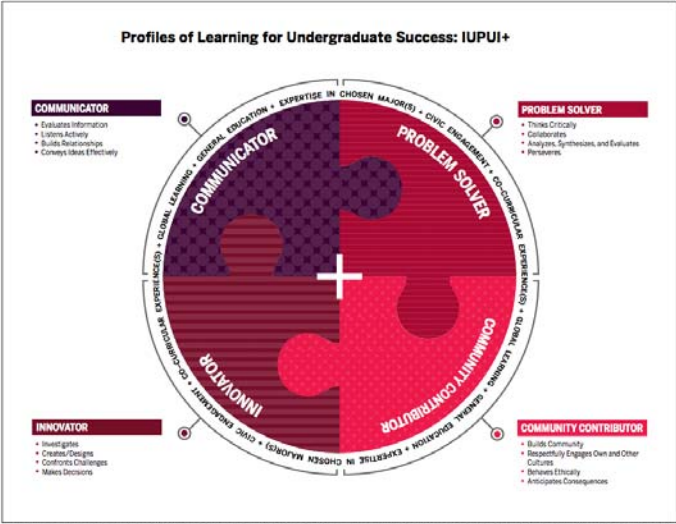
Profiles of Learning for Undergraduate Success: IUPUI+

COMMUNICATOR
+ Evaluates Information
+ Listens Actively
+ Builds Relationships
+ Conveys Ideas Effectively

PROBLEM SOLVER
+ Thinks Critically
+ Collaborates
+ Analyzes, Synthesizes, and Evaluates
+ Perseveres

EXPERTISE IN CHOSEN MAJOR(S) + CIVIC ENGAGEMENT + CO-CURRICULAR EXPERIENCE(S) + GLOBAL LEARNING + GENERAL EDUCATION + EXPERTISE IN CHOSEN MAJOR(S) + CIVIC ENGAGEMENT + CO-CURRICULAR EXPERIENCE(S) + GLOBAL LEARNING + GENERAL EDUCATION +

COMMUNICATOR

PROBLEM SOLVER

INNOVATOR

COMMUNITY CONTRIBUTOR

INNOVATOR
+ Investigates
+ Creates/Designs
+ Confronts Challenges
+ Makes Decisions

COMMUNITY CONTRIBUTOR
+ Builds Community
+ Respectfully Engages Own and Other Cultures
+ Behaves Ethically
+ Anticipates Consequences